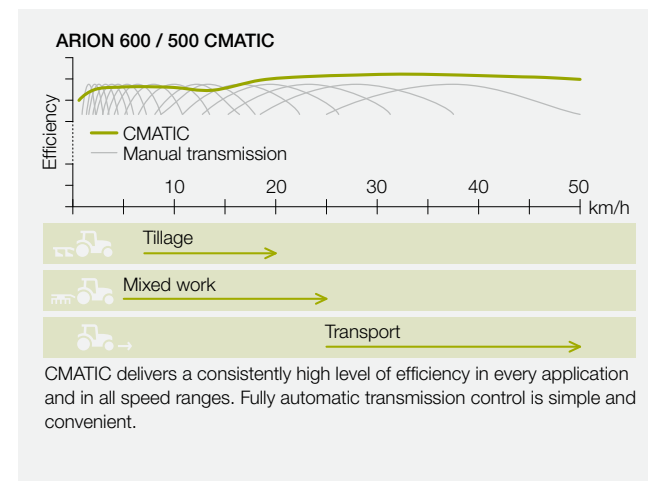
ARION 600 / 500 CMATIC

Efficiency

CMATIC
Manual transmission

10 20 30 40 50 km/h

Tillage

Mixed work

Transport

CMATIC delivers a consistently high level of efficiency in every application and in all speed ranges. Fully automatic transmission control is simple and convenient.